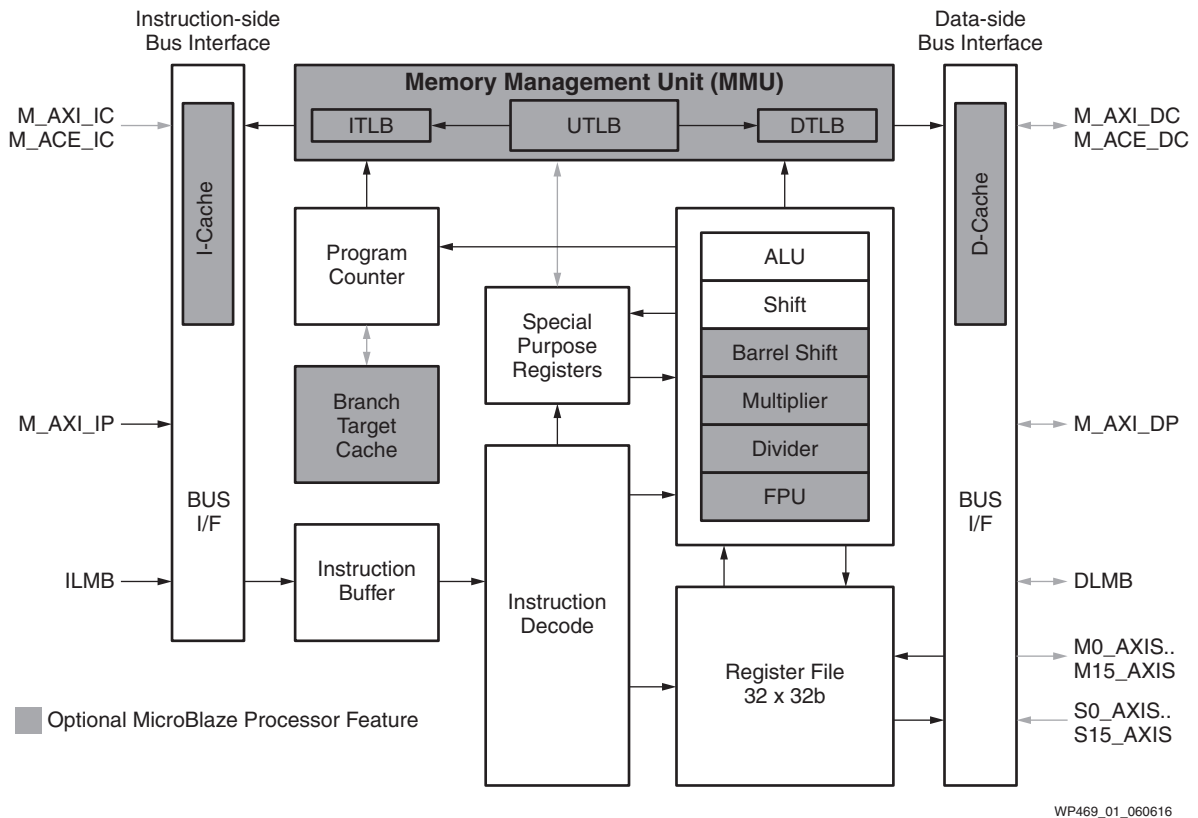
Instruction-side Bus Interface

Data-side Bus Interface

Memory Management Unit (MMU)

ITLB

UTLB

DTLB

M_AXI_IC
M_ACE_IC

M_AXI_DC
M_ACE_DC

I-Cache

D-Cache

Program Counter

ALU

Shift

Special Purpose Registers

Barrel Shift

Multiplier

Branch Target Cache

Divider

FPU

M_AXI_IP

M_AXI_DP

BUS I/F

BUS I/F

ILMB

Instruction Buffer

Instruction Decode

DLMB

Register File 32 x 32b

M0_AXIS..
M15_AXIS

S0_AXIS..
S15_AXIS

Optional MicroBlaze Processor Feature

WP469_01_060616